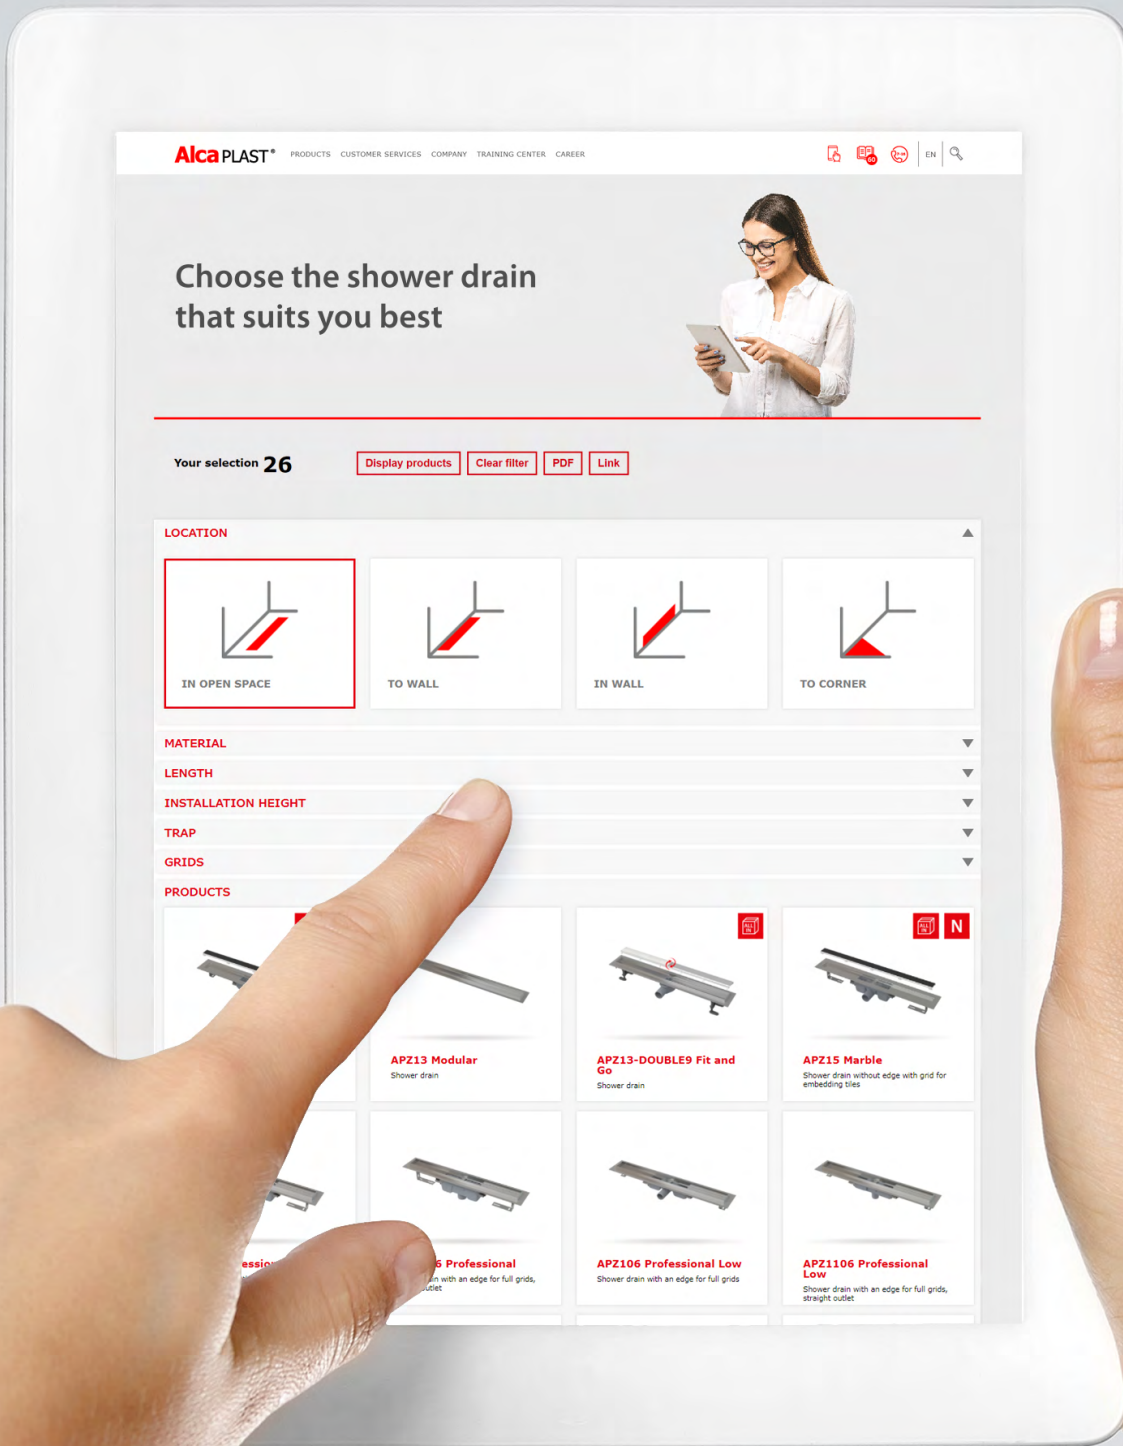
AlcaPLAST® PRODUCTS CUSTOMER SERVICES COMPANY TRAINING CENTER CAREER EN

Choose the shower drain that suits you best

Your selection 26

Display products | Clear filter | PDF | Link

LOCATION

IN OPEN SPACE
TO WALL
IN WALL
TO CORNER

MATERIAL
LENGTH
INSTALLATION HEIGHT
TRAP
GRIDS
PRODUCTS

APZ13 Modular
Shower drain

APZ13-DOUBLE9 Fit and Go
Shower drain

N
APZ15 Marble
Shower drain without edge with grid for embedding tiles

essio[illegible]

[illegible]6 Professional
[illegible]n with an edge for full grids, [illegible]utlet

APZ106 Professional Low
Shower drain with an edge for full grids

APZ1106 Professional Low
Shower drain with an edge for full grids, straight outlet